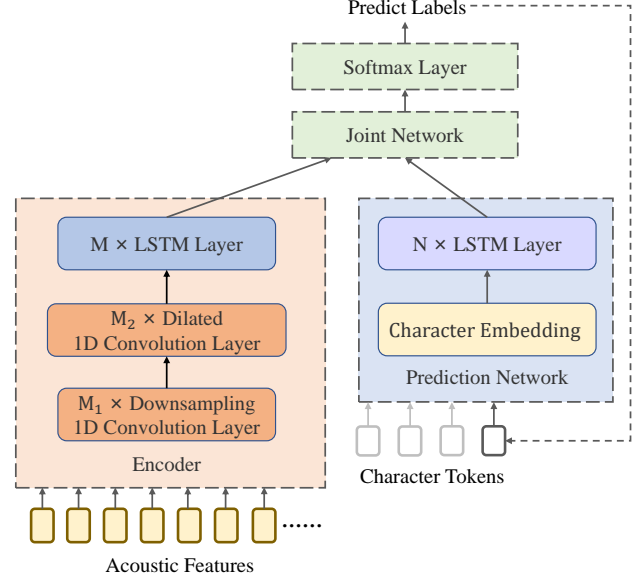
Predict Labels

Softmax Layer

Joint Network

M × LSTM Layer

$M_2$ × Dilated 1D Convolution Layer

$M_1$ × Downsampling 1D Convolution Layer

Encoder

N × LSTM Layer

Character Embedding

Prediction Network

Character Tokens

......

Acoustic Features